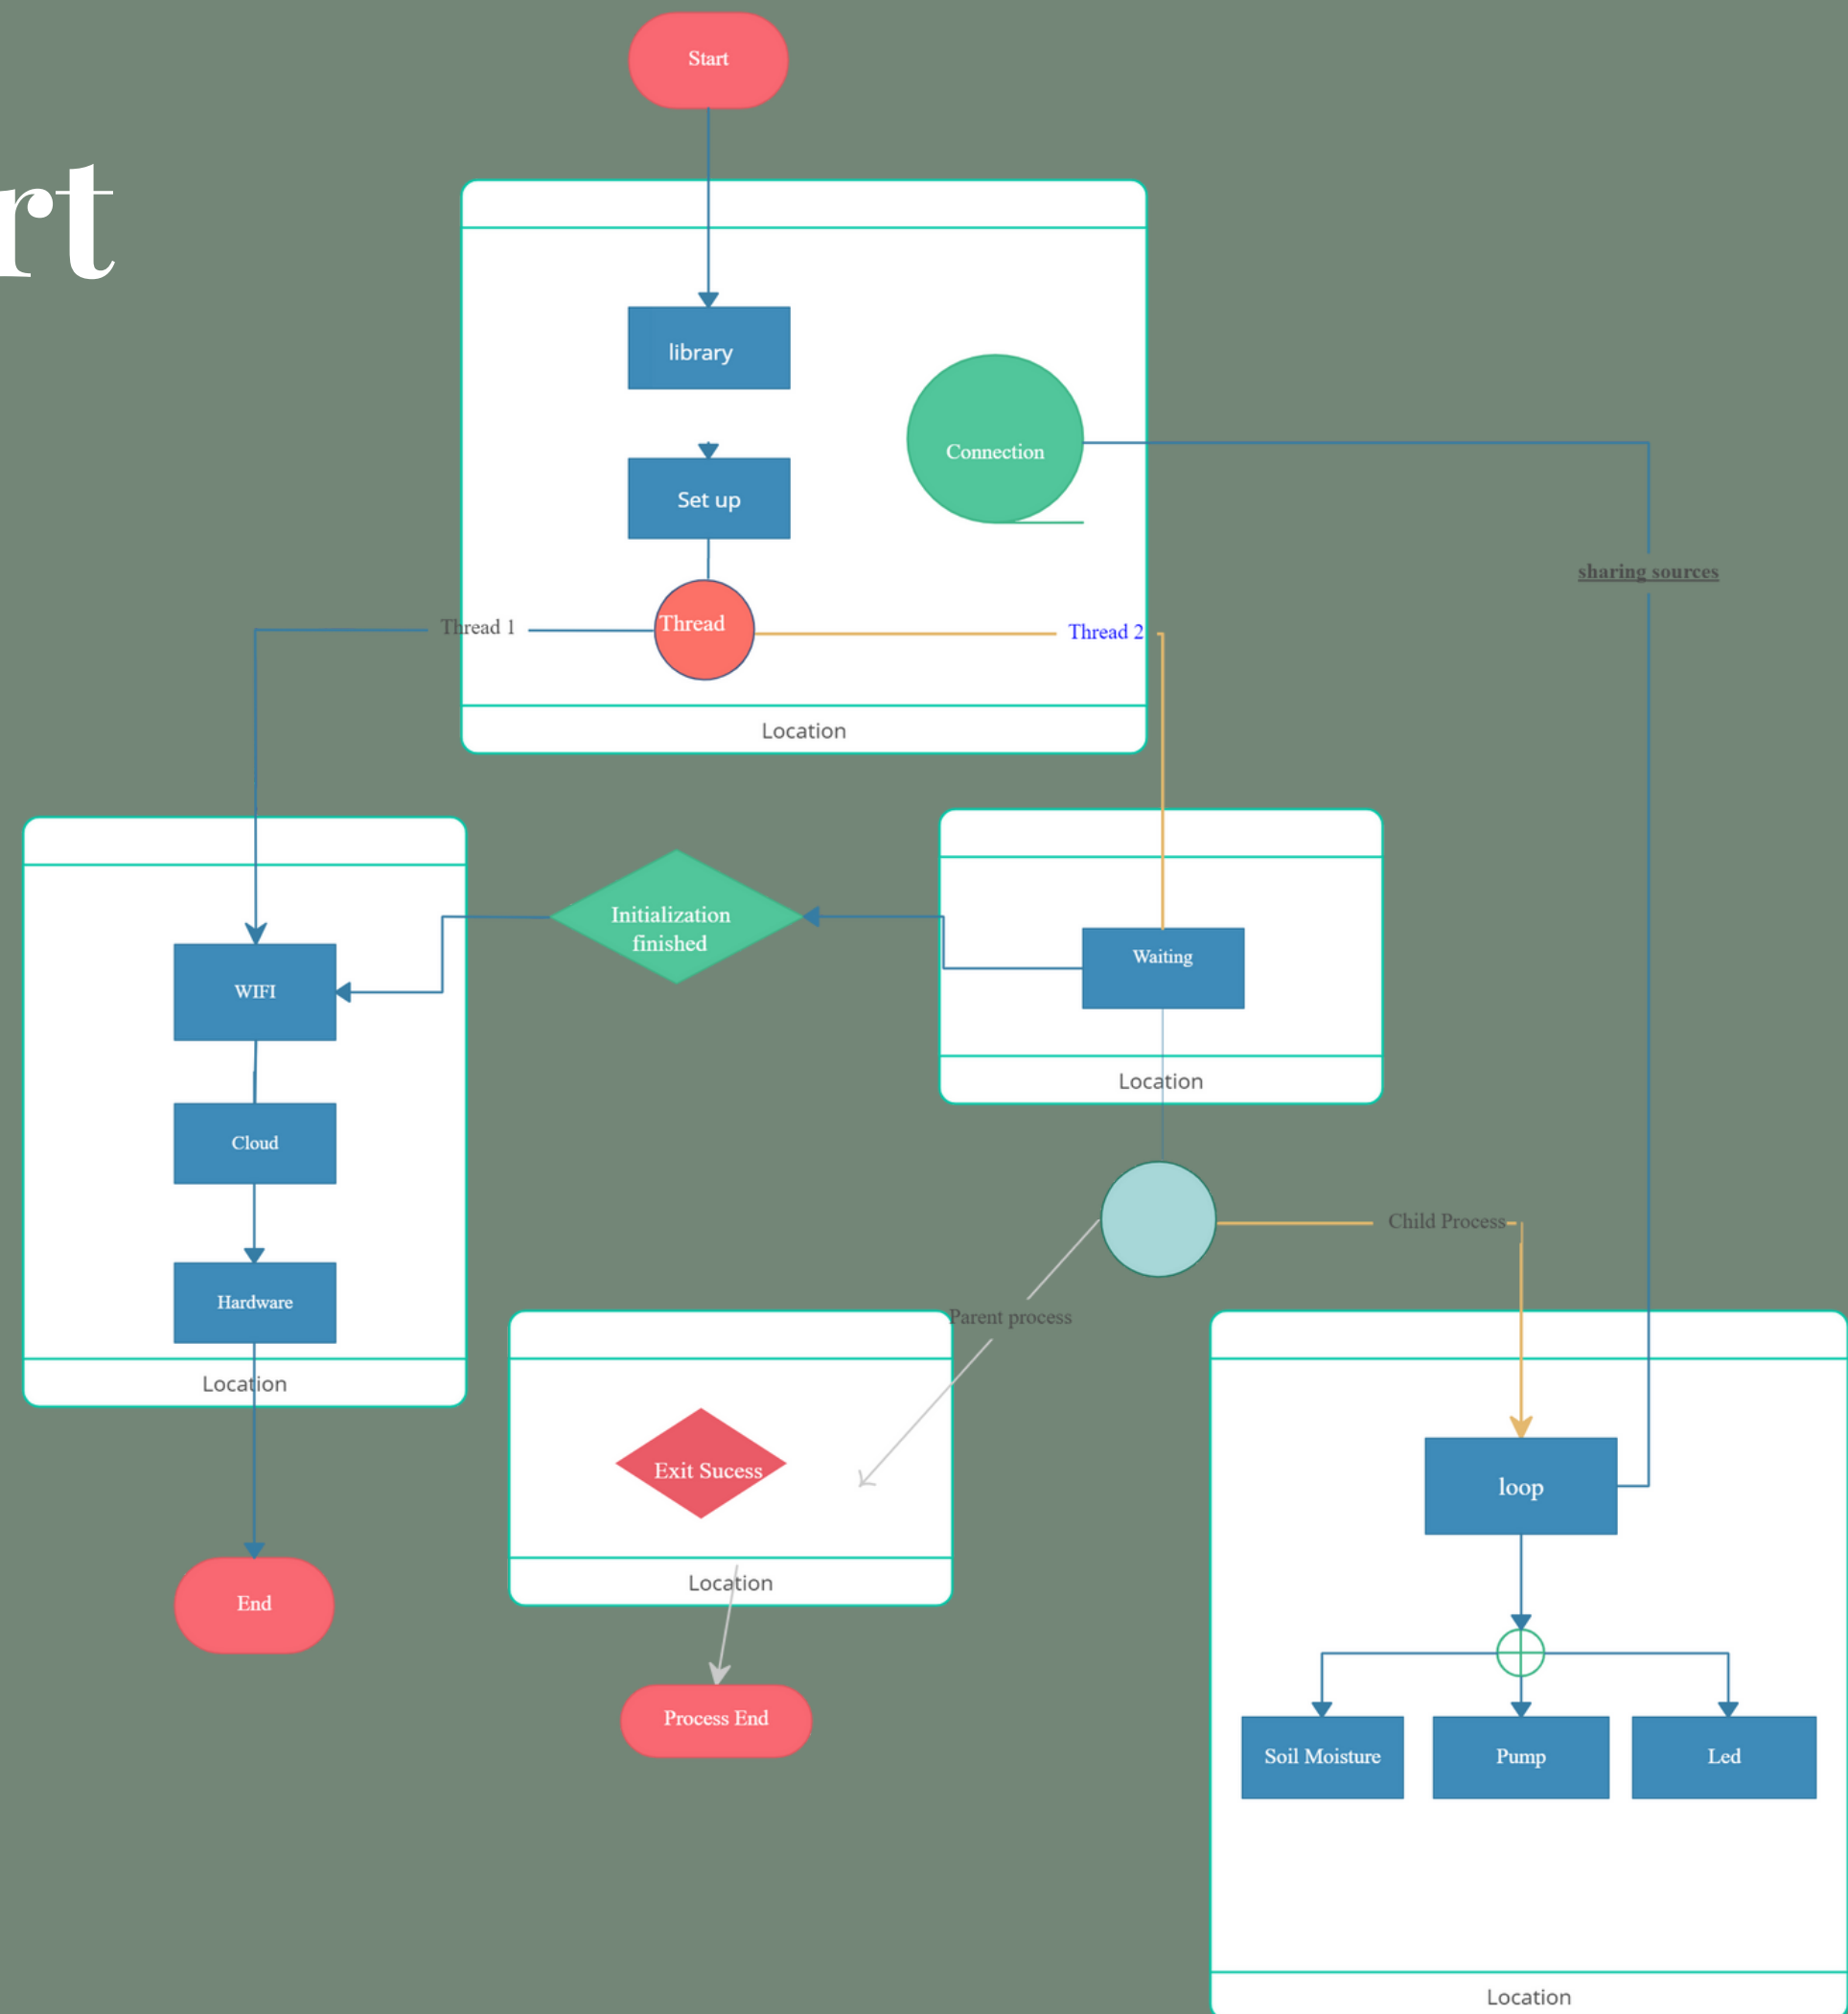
rt

Start

library

Set up

Connection

Thread 1

Thread

Thread 2

sharing sources

Location

Initialization finished

Waiting

Location

WIFI

Cloud

Hardware

Location

Child Process

Parent process

Exit Sucess

Location

loop

Soil Moisture

Pump

Led

Location

End

Process End